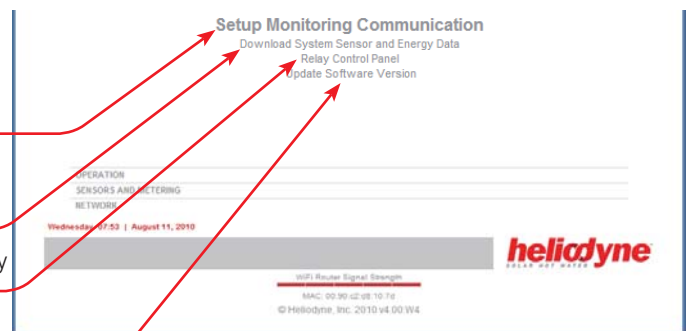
Setup Monitoring Communication
Download System Sensor and Energy Data
Relay Control Panel
Update Software Version

y

OPERATION
SENSORS AND METERING
NETWORK

Wednesday 07:53 | August 11, 2010

heliodyne
SOLAR HOT WATER

WiFi Router Signal Strength
MAC: 00:90:c2:d8:10:7d
© Heliodyne, Inc. 2010 v4.00.W4